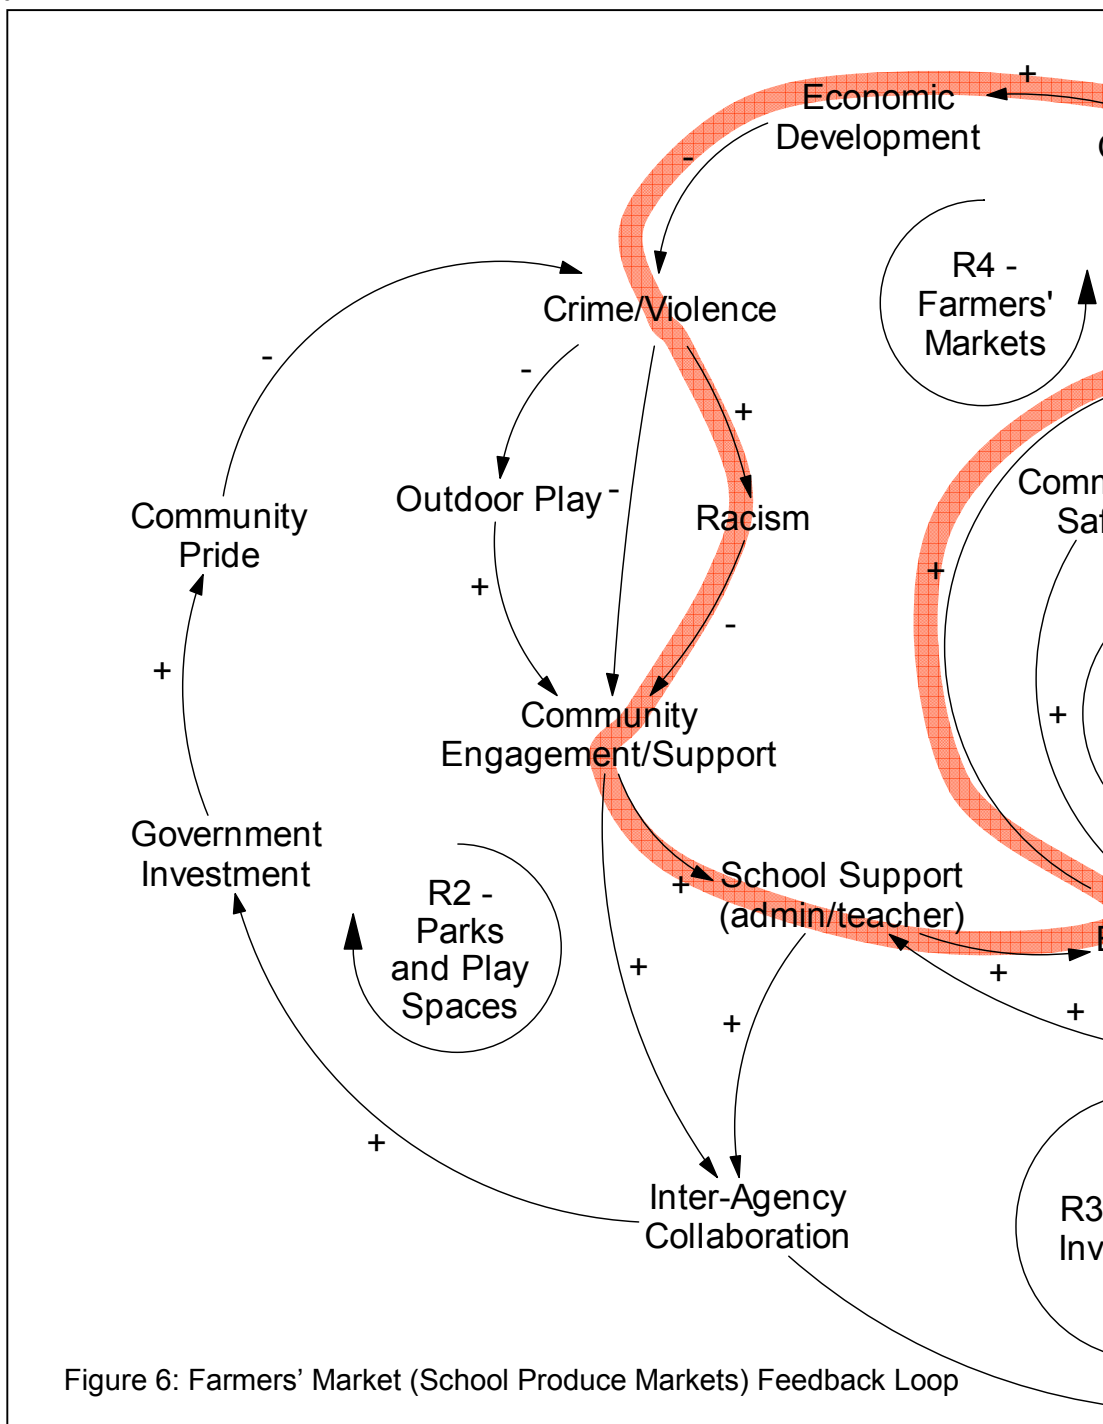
+
Economic Development
-
R4 - Farmers' Markets
Crime/Violence
-
-
+
Community Pride
Outdoor Play
-
Racism
Comm
Saf
+
+
+
-
+
Community Engagement/Support
Government Investment
R2 - Parks and Play Spaces
+
School Support (admin/teacher)
+
+
+
+
+
Inter-Agency Collaboration
R3
Inv
Figure 6: Farmers' Market (School Produce Markets) Feedback Loop